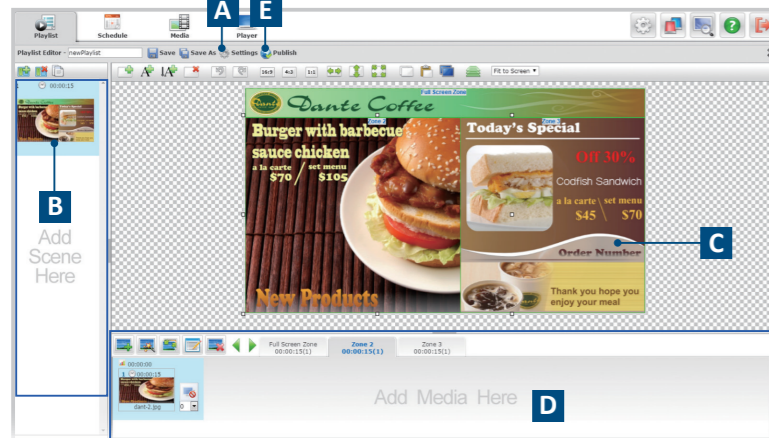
A E

Playlist Schedule Media Player

Playlist Editor - newPlaylist Save Save As Settings Publish

1 00:00:15

B

Add Scene Here

16:9 4:3 1:1 Fit to Screen

Full Screen Zone

Dante Coffee

Zone 2

Zone 3

Burger with barbecue sauce chicken

a la carte / set menu
$70 / $105

New Products

Today's Special

Off30%

Codfish Sandwich

a la carte \ set menu
$45 \ $70

Order Number

Thank you hope you enjoy your meal

C

Full Screen Zone 00:00:15(1)

Zone 2 00:00:15(1)

Zone 3 00:00:15(1)

00:00:00

1 00:00:15

dant-2.jpg

0

Add Media Here

D